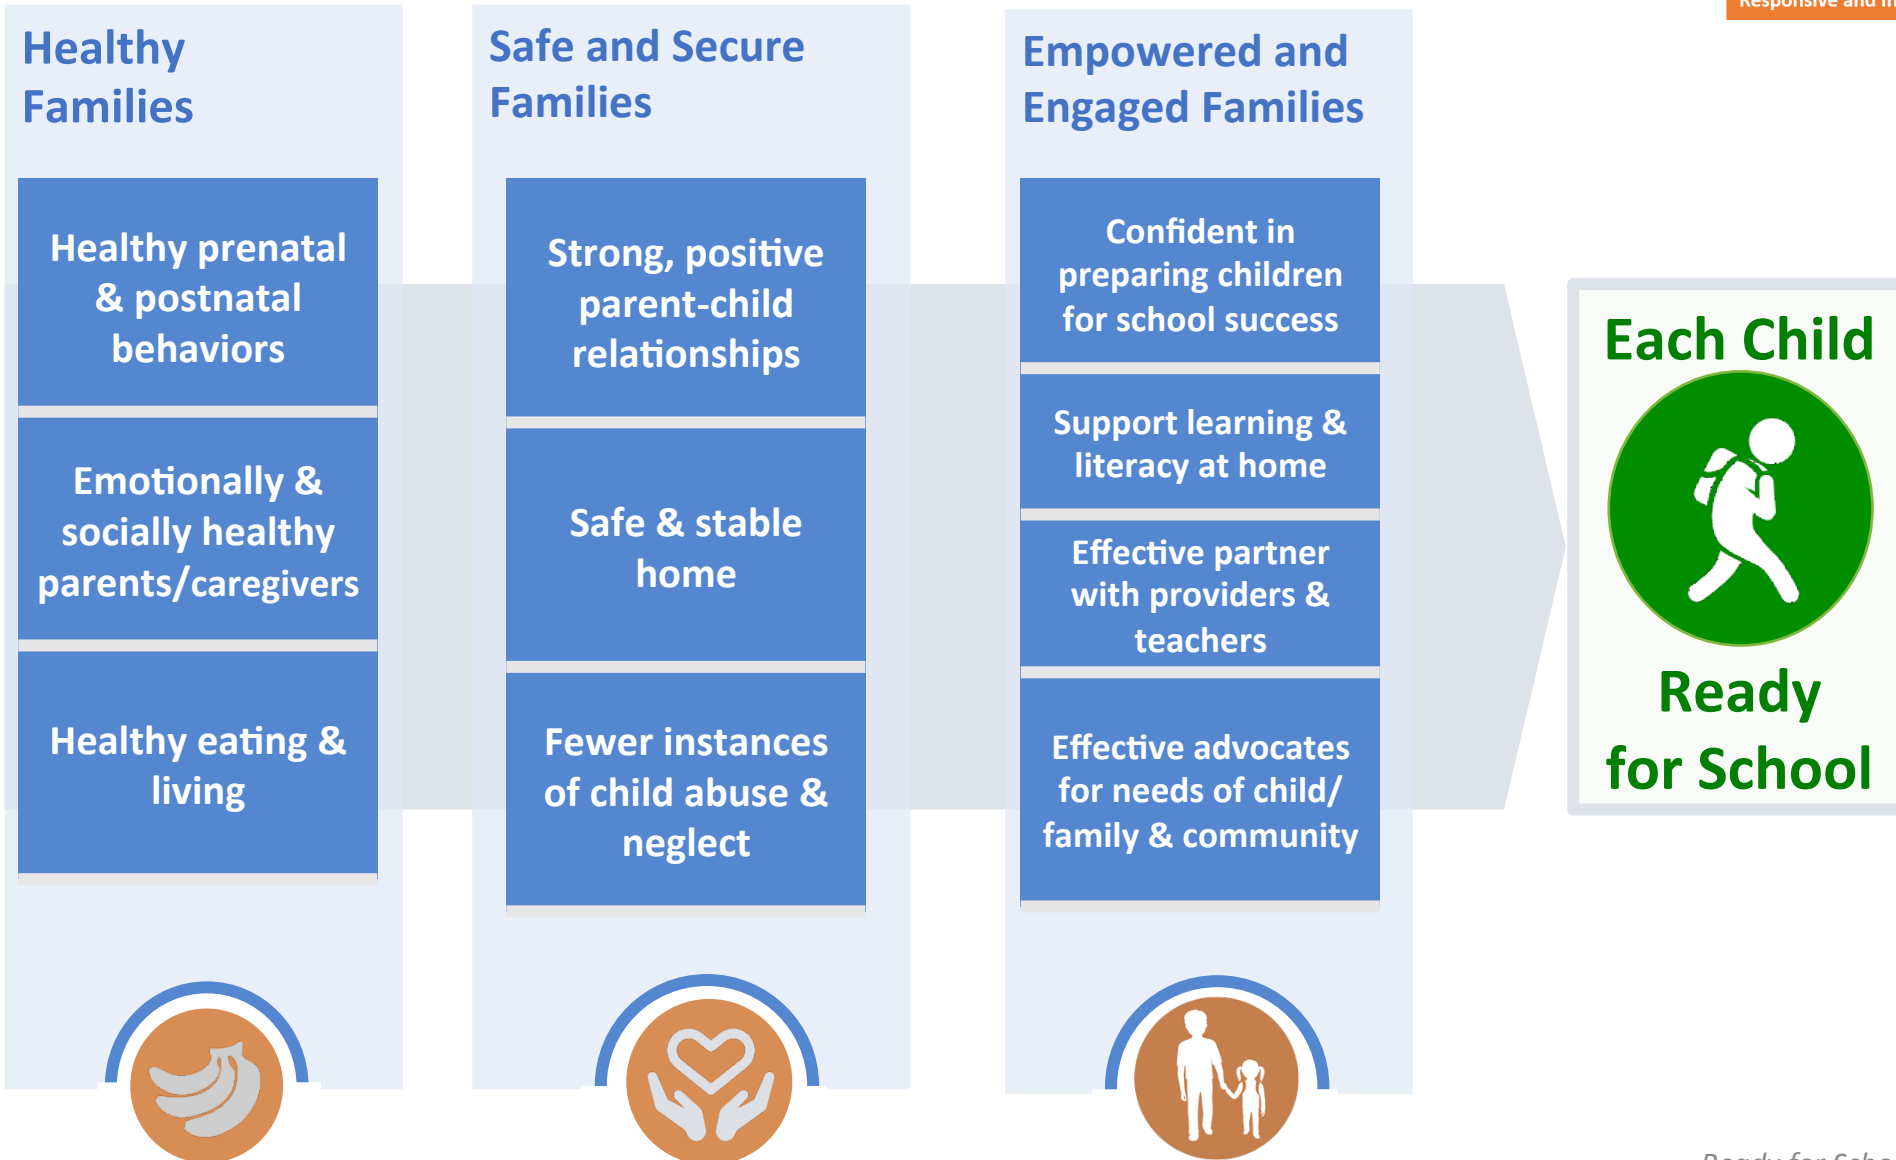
Responsive and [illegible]

Healthy Families

Healthy prenatal & postnatal behaviors

Emotionally & socially healthy parents/caregivers

Healthy eating & living

Safe and Secure Families

Strong, positive parent-child relationships

Safe & stable home

Fewer instances of child abuse & neglect

Empowered and Engaged Families

Confident in preparing children for school success

Support learning & literacy at home

Effective partner with providers & teachers

Effective advocates for needs of child/ family & community

Each Child

Ready for School

Ready for Scho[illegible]